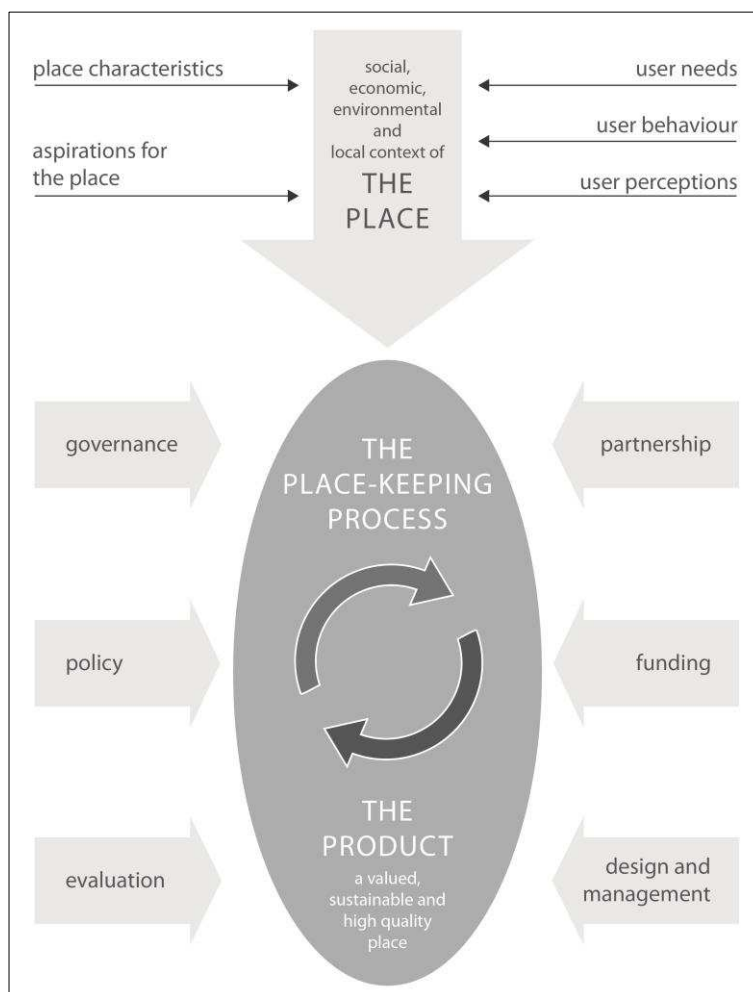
place characteristics

aspirations for the place

social, economic, environmental and local context of THE PLACE

user needs

user behaviour

user perceptions

governance

THE PLACE-KEEPING PROCESS

partnership

policy

funding

evaluation

THE PRODUCT a valued, sustainable and high quality place

design and management